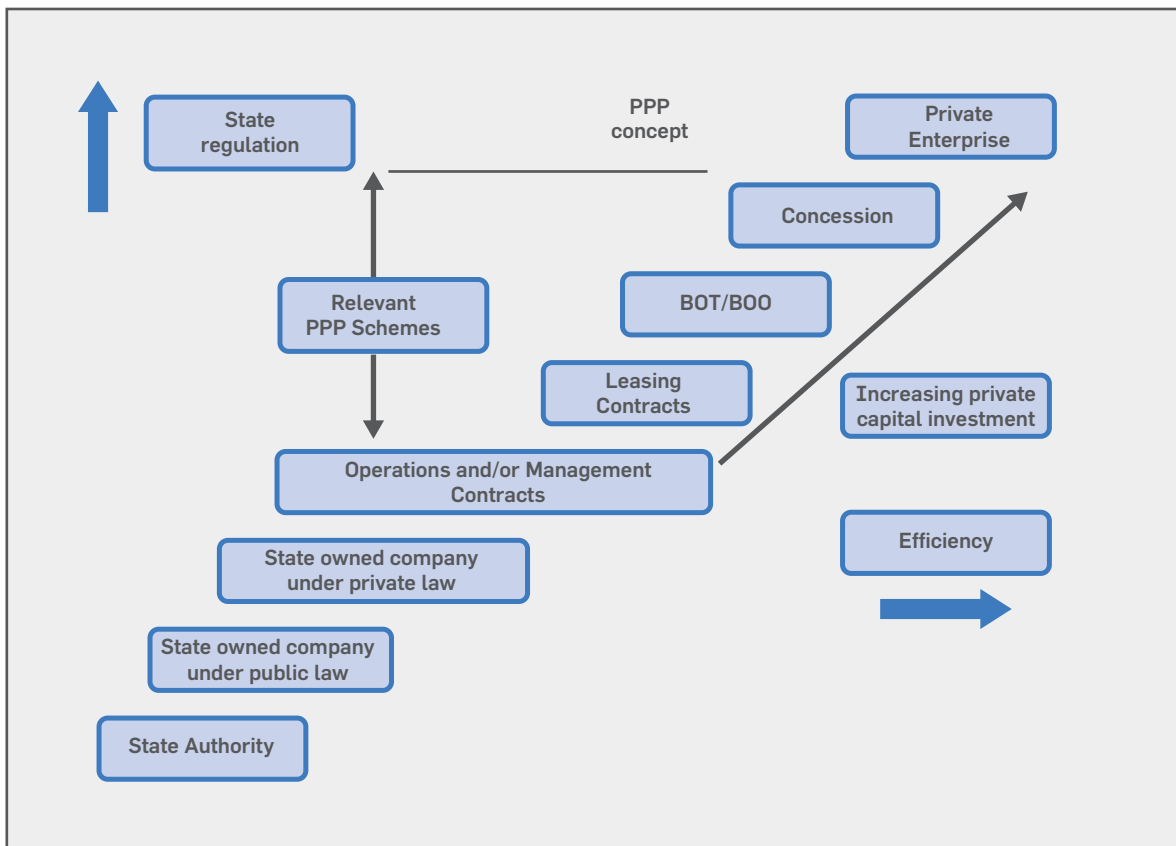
State regulation

PPP concept

Private Enterprise

Concession

Relevant PPP Schemes

BOT/BOO

Leasing Contracts

Increasing private capital investment

Operations and/or Management Contracts

State owned company under private law

Efficiency

State owned company under public law

State Authority